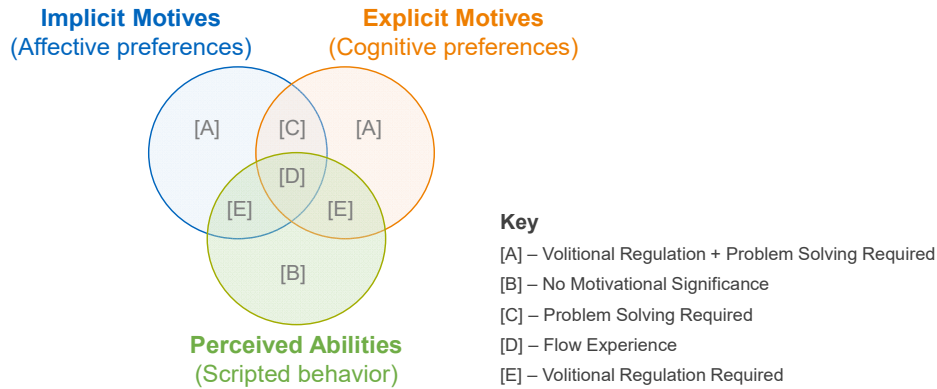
Implicit Motives
(Affective preferences)

Explicit Motives
(Cognitive preferences)

[A]
[C]
[A]
[D]
[E]
[E]
[B]

Perceived Abilities
(Scripted behavior)

Key
[A] – Volitional Regulation + Problem Solving Required
[B] – No Motivational Significance
[C] – Problem Solving Required
[D] – Flow Experience
[E] – Volitional Regulation Required